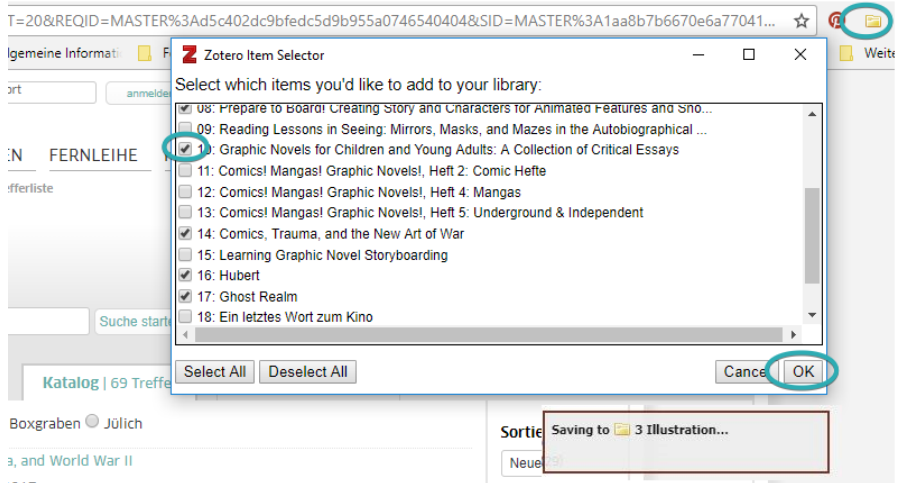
T=20&REQID=MASTER%3Ad5c402dc9bfedc5d9b955a0746540404&SID=MASTER%3A1aa8b7b6670e6a77041...

lgemeine Informati F Weite

ort anmelde

EN FERNLEIHE

efferliste

Suche starte

Katalog | 69 Treffe

Boxgraben Jülich

a, and World War II

Sortie

Neue

Zotero Item Selector

Select which items you'd like to add to your library:

08: Prepare to Board! Creating Story and Characters for Animated Features and Sho...
09: Reading Lessons in Seeing: Mirrors, Masks, and Mazes in the Autobiographical ...
10: Graphic Novels for Children and Young Adults: A Collection of Critical Essays
11: Comics! Mangas! Graphic Novels!, Heft 2: Comic Hefte
12: Comics! Mangas! Graphic Novels!, Heft 4: Mangas
13: Comics! Mangas! Graphic Novels!, Heft 5: Underground & Independent
14: Comics, Trauma, and the New Art of War
15: Learning Graphic Novel Storyboarding
16: Hubert
17: Ghost Realm
18: Ein letztes Wort zum Kino

Select All Deselect All Cancel OK

Saving to 3 Illustration...